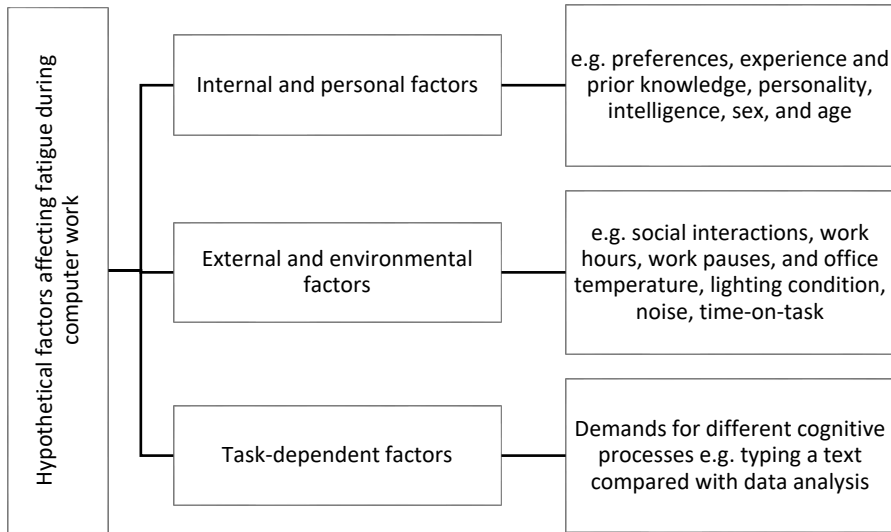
Hypothetical factors affecting fatigue during computer work

Internal and personal factors

e.g. preferences, experience and prior knowledge, personality, intelligence, sex, and age

External and environmental factors

e.g. social interactions, work hours, work pauses, and office temperature, lighting condition, noise, time-on-task

Task-dependent factors

Demands for different cognitive processes e.g. typing a text compared with data analysis